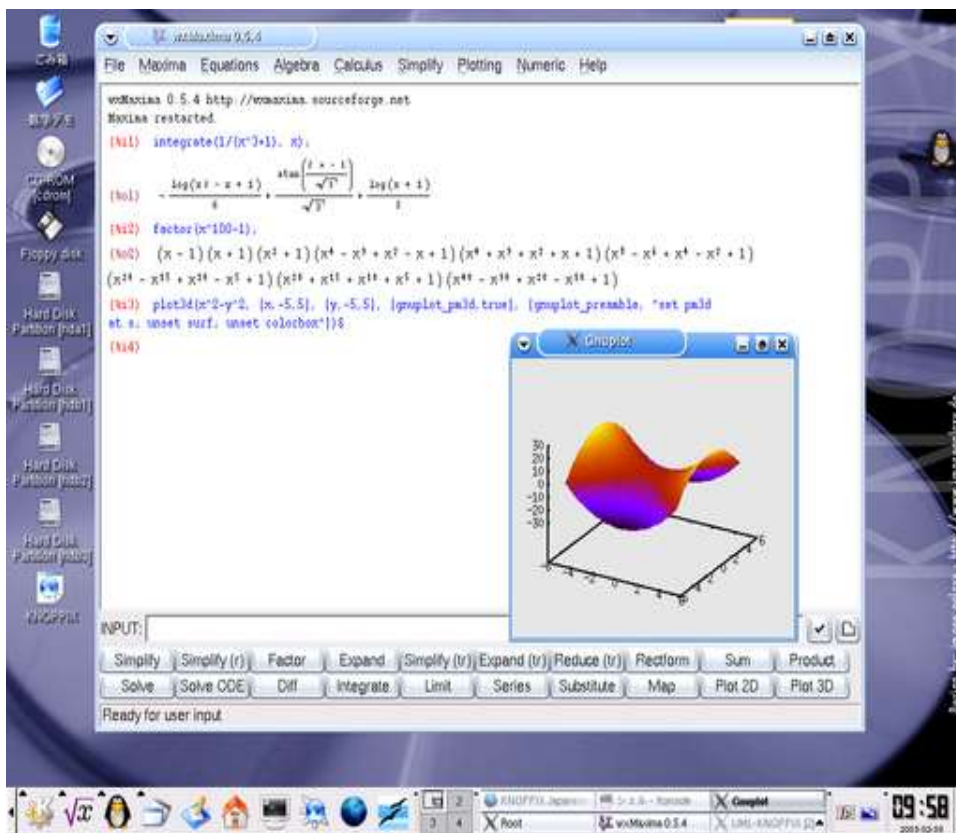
wxMaxima 0.5.4

File Maxima Equations Algebra Calculus Simplify Plotting Numeric Help

wxMaxima 0.5.4 http://wxmaxima.sourceforge.net
Maxima restarted.

(%i1) integrate(1/(x^3+1), x);

(%o1) $-\frac{\log(x^2-x+1)}{6}+\frac{\operatorname{atan}\left(\frac{2x-1}{\sqrt{3}}\right)}{\sqrt{3}}+\frac{\log(x+1)}{3}$

(%i2) factor(x^100-1);

(%o2) $(x-1)(x+1)(x^2+1)(x^4-x^3+x^2-x+1)(x^4+x^3+x^2+x+1)(x^8-x^6+x^4-x^2+1)$ $(x^{20}-x^{15}+x^{10}-x^5+1)(x^{20}+x^{15}+x^{10}+x^5+1)(x^{40}-x^{30}+x^{20}-x^{10}+1)$

(%i3) plot3d(x^2-y^2, [x,-5,5], [y,-5,5], [gnuplot_pm3d,true], [gnuplot_preamble, "set pm3d at s; unset surf; unset colorbox"])$

(%i4)

Gnuplot

30
20
10
0
-10
-20
-30

INPUT:

Simplify | Simplify (r) | Factor | Expand | Simplify (tr) | Expand (tr) | Reduce (tr) | Rectform | Sum | Product
Solve | Solve ODE | Diff | Integrate | Limit | Series | Substitute | Map | Plot 2D | Plot 3D

Ready for user input

ごみ箱
Floppy disk
Hard Disk Partition [hda1]
Hard Disk Partition [hdb1]
Hard Disk Partition [hdb2]
Hard Disk Partition [hdb3]
KNOPPIX

KNOPPIX Japanese
Root
wxMaxima 0.5.4
Gnuplot
UML-KNOPPIX

09:58